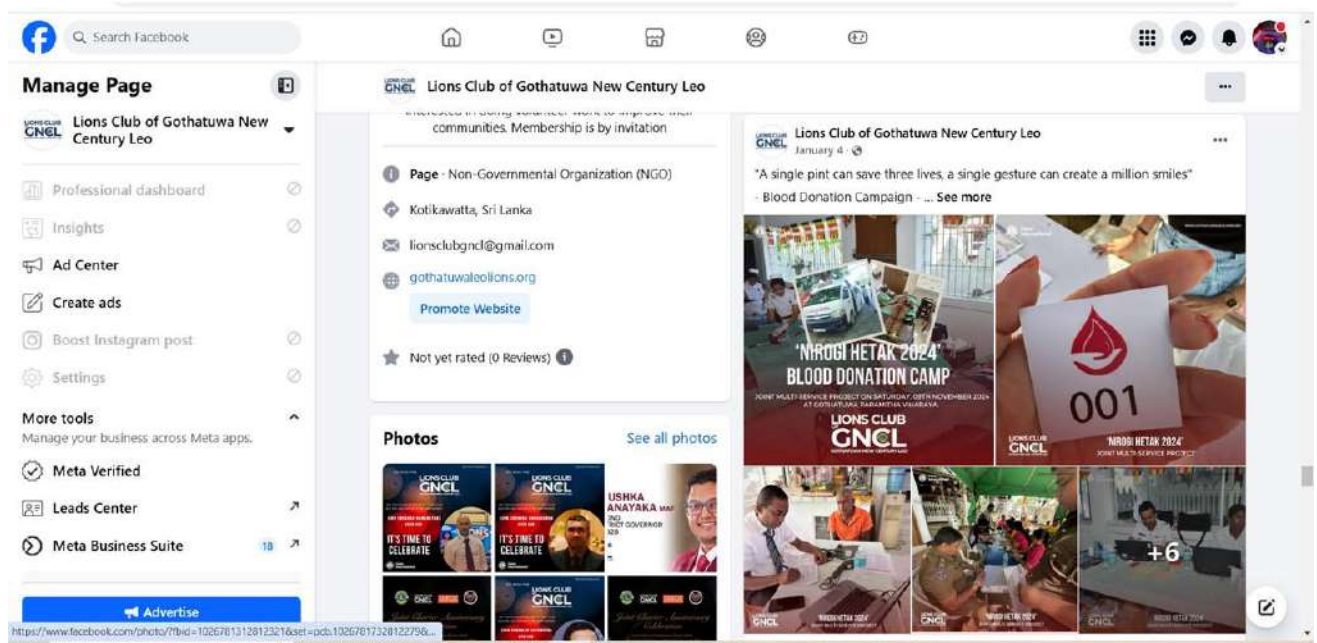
Search Facebook

Manage Page

Lions Club of Gothatuwa New Century Leo

Professional dashboard

Insights

Ad Center

Create ads

Boost Instagram post

Settings

More tools

Manage your business across Meta apps.

Meta Verified

Leads Center

Meta Business Suite 18

Advertise

https://www.facebook.com/photo/?fbid=1026781312812321&set=pcb.102678173281227968...

Lions Club of Gothatuwa New Century Leo

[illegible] interested in doing volunteer work to improve their communities. Membership is by invitation

Page · Non-Governmental Organization (NGO)

Kotikawatta, Sri Lanka

lionsclubgncl@gmail.com

gothatuwaleolions.org

Promote Website

Not yet rated (0 Reviews)

Photos

See all photos

LIONS CLUB GNCL

IT'S TIME TO CELEBRATE

IT'S TIME TO CELEBRATE

USHKA ANAYAKA

LIONS CLUB GNCL

Lions Club of Gothatuwa New Century Leo

January 4 ·

"A single pint can save three lives, a single gesture can create a million smiles"

- Blood Donation Campaign - ... See more

'NIROGI HETAK 2024'

BLOOD DONATION CAMP

LIONS CLUB GNCL

001

'NIROGI HETAK 2024'

+6